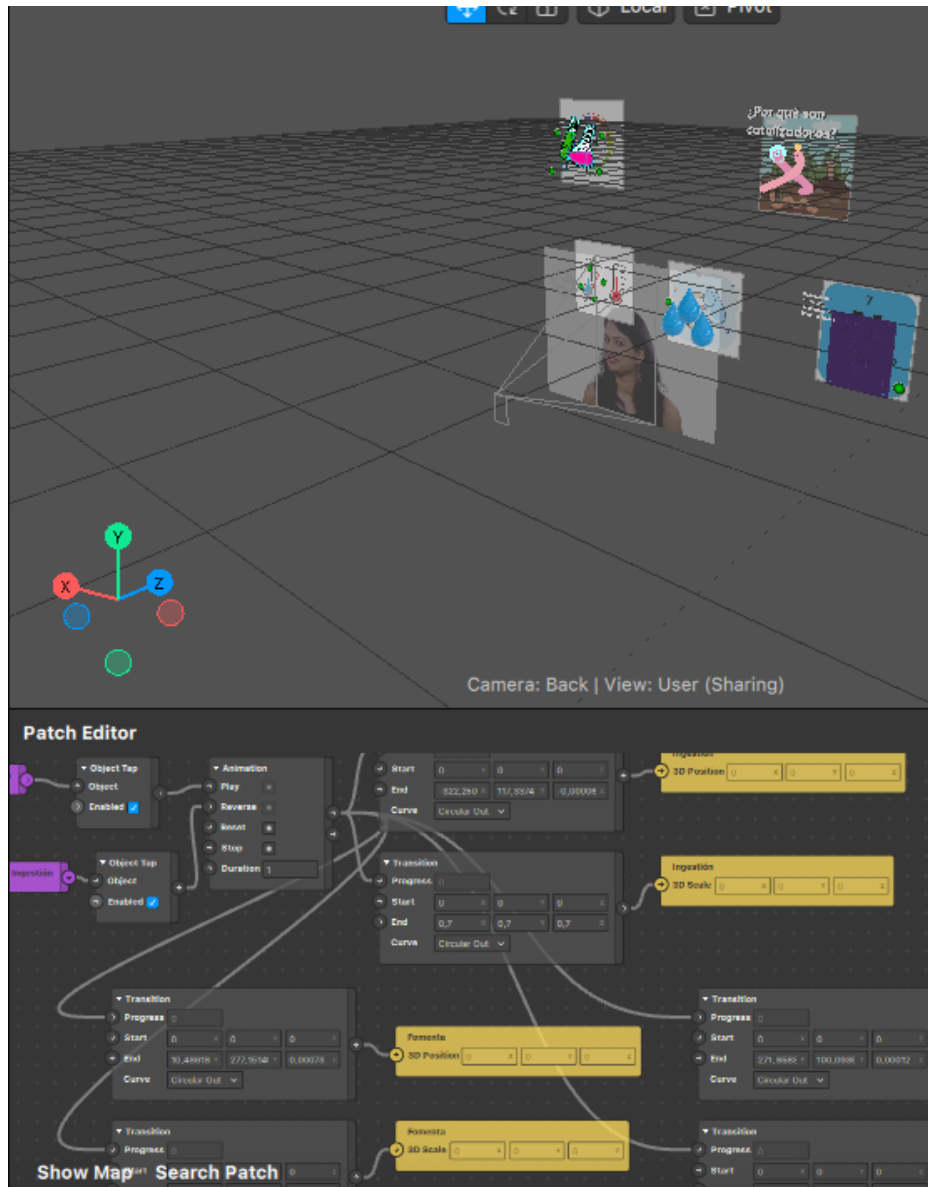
Local Pivot

¿Por qué son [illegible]?

Y
X
Z

Camera: Back | View: User (Sharing)

Patch Editor

Object Tap
Object
Enabled

Animation
Play
Reverse
Reset
Stop
Duration 1

Start 0 0 0
End 322,250 117,3374 -0,00008
Curve Circular Out

Ingestion
3D Position 0 0 0

Ingestion
Object Tap
Object
Enabled

Transition
Progress 0
Start 0 0 0
End 0,7 0,7 0,7
Curve Circular Out

Ingestion
3D Scale 0 0 0

Transition
Progress 0
Start 0 0 0
End 10,48818 277,1614 0,00078
Curve Circular Out

Fomenta
3D Position 0 0 0

Transition
Progress 0
Start 0 0 0
End 271,8558 100,088 0,00012
Curve Circular Out

Transition
Progress 0
Start 0 0 0

Fomenta
3D Scale 0 0 0

Transition
Progress 0
Start 0 0 0

Show Map Search Patch